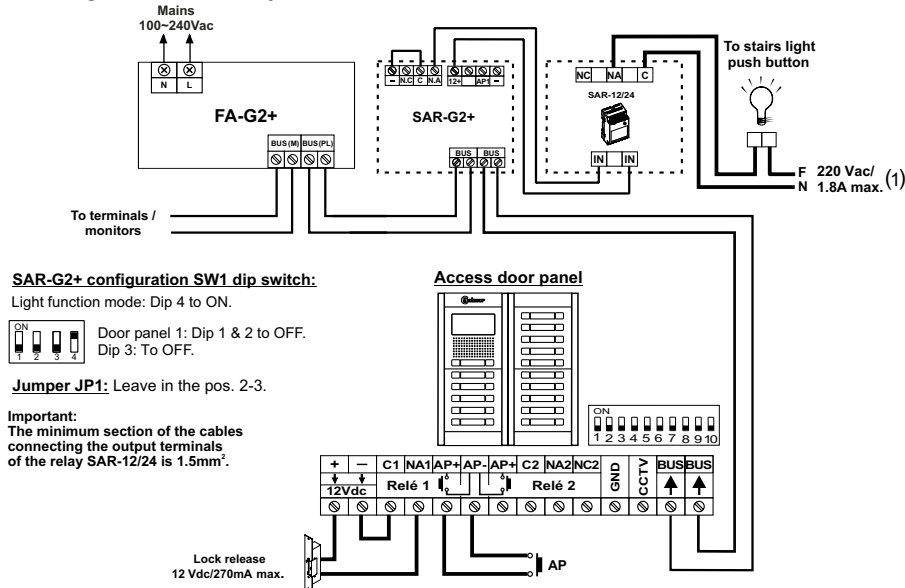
Mains
100~240Vac

N L

FA-G2+

BUS(M) BUS(PL)

To terminals / monitors

– N.C C N.A 12+ – AP1 –

SAR-G2+

BUS BUS

NC NA C

SAR-12/24

IN IN

To stairs light push button

F 220 Vac/
N 1.8A max. (1)

SAR-G2+ configuration SW1 dip switch:

Light function mode: Dip 4 to ON.

ON
1 2 3 4

Door panel 1: Dip 1 & 2 to OFF.
Dip 3: To OFF.

Jumper JP1: Leave in the pos. 2-3.

Important:
The minimum section of the cables connecting the output terminals of the relay SAR-12/24 is 1.5mm².

Access door panel

ON
1 2 3 4 5 6 7 8 9 10

| + | — | C1 | NA1 | AP+ | AP- | AP+ | C2 | NA2 | NC2 | GND | CCTV | BUS | BUS |
|---|---|---|---|---|---|---|---|---|---|---|---|---|---|
| 12Vdc | | Relé 1 | | | | | Relé 2 | | | | | | |

Lock release
12 Vdc/270mA max.

AP